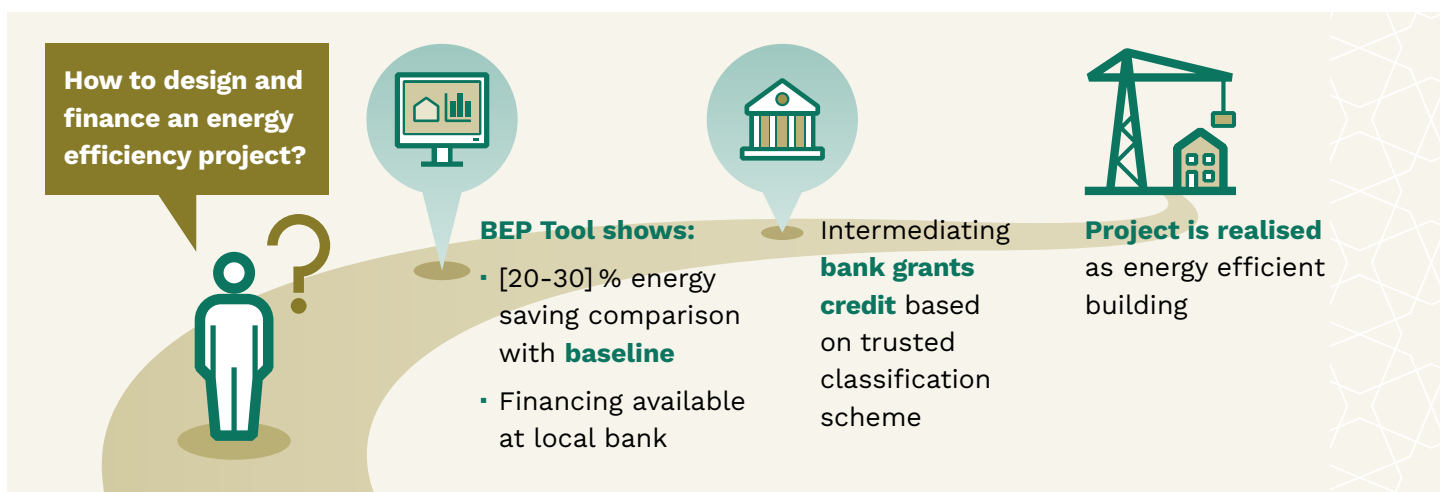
How to design and finance an energy efficiency project?

BEP Tool shows:

- [20-30] % energy saving comparison with baseline
- Financing available at local bank

Intermediating bank grants credit based on trusted classification scheme

Project is realised as energy efficient building